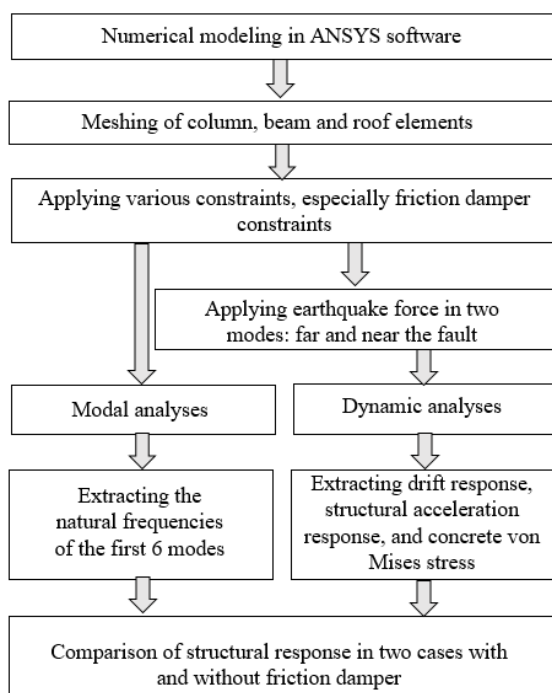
Numerical modeling in ANSYS software

Meshing of column, beam and roof elements

Applying various constraints, especially friction damper constraints

Applying earthquake force in two modes: far and near the fault

Modal analyses

Dynamic analyses

Extracting the natural frequencies of the first 6 modes

Extracting drift response, structural acceleration response, and concrete von Mises stress

Comparison of structural response in two cases with and without friction damper